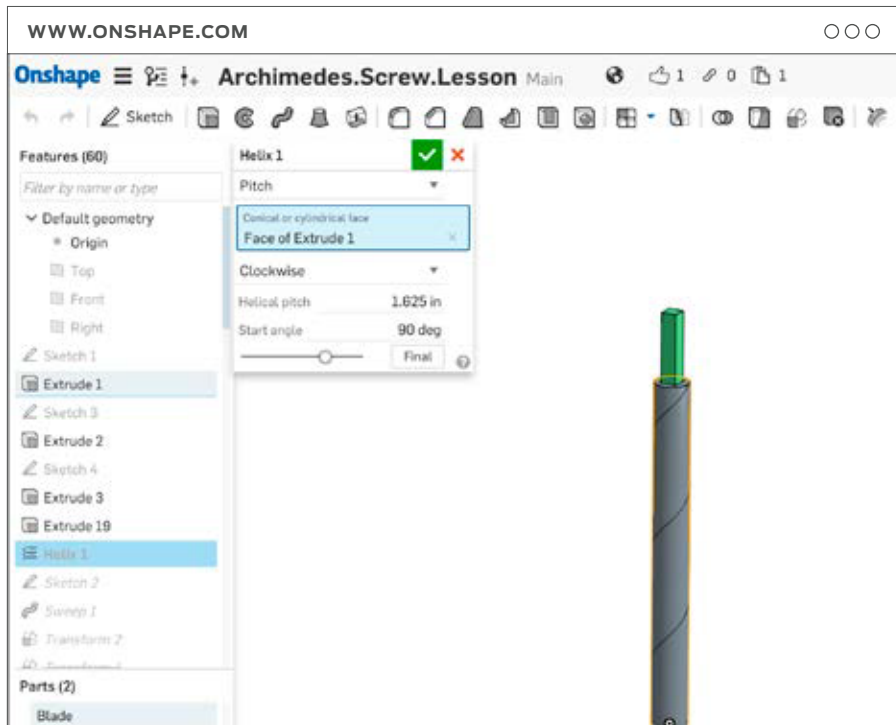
WWW.ONSHAPE.COM

Onshape Archimedes.Screw.Lesson Main 1 0 1

Sketch

Features (60)

Filter by name or type

Default geometry

Origin

Top

Front

Right

Sketch 1

Extrude 1

Sketch 3

Extrude 2

Sketch 4

Extrude 3

Extrude 19

Helix 1

Sketch 2

Sweep 1

Transform 2

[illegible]

Parts (2)

Blade

Helix 1

Pitch

Conical or cylindrical face

Face of Extrude 1

Clockwise

Helical pitch 1.625 in

Start angle 90 deg

Final